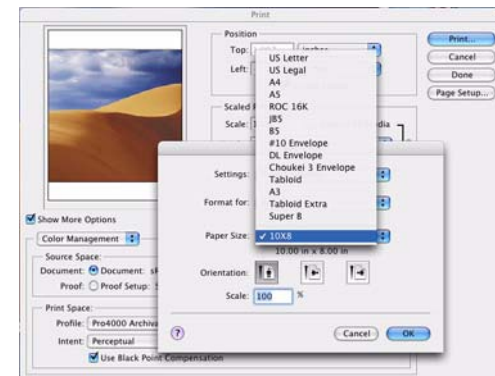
Print

Position

Top:

inches

Left:

Print...

Cancel

Done

Page Setup...

Scaled

Scale:

dia

US Letter
US Legal
A4
A5
ROC 16K
JB5
B5
#10 Envelope
DL Envelope
Choukei 3 Envelope
Tabloid
A3
Tabloid Extra
Super B

Settings:

Format for:

Paper Size: ✓ 10X8

10.00 in x 8.00 in

Orientation:

Scale: 100 %

?

Cancel

OK

Show More Options

Color Management

Source Space:

Document: Document: sR

Proof: Proof Setup: S

Print Space:

Profile: Pro4000 Archiva

Intent: Perceptual

Use Black Point Compensation